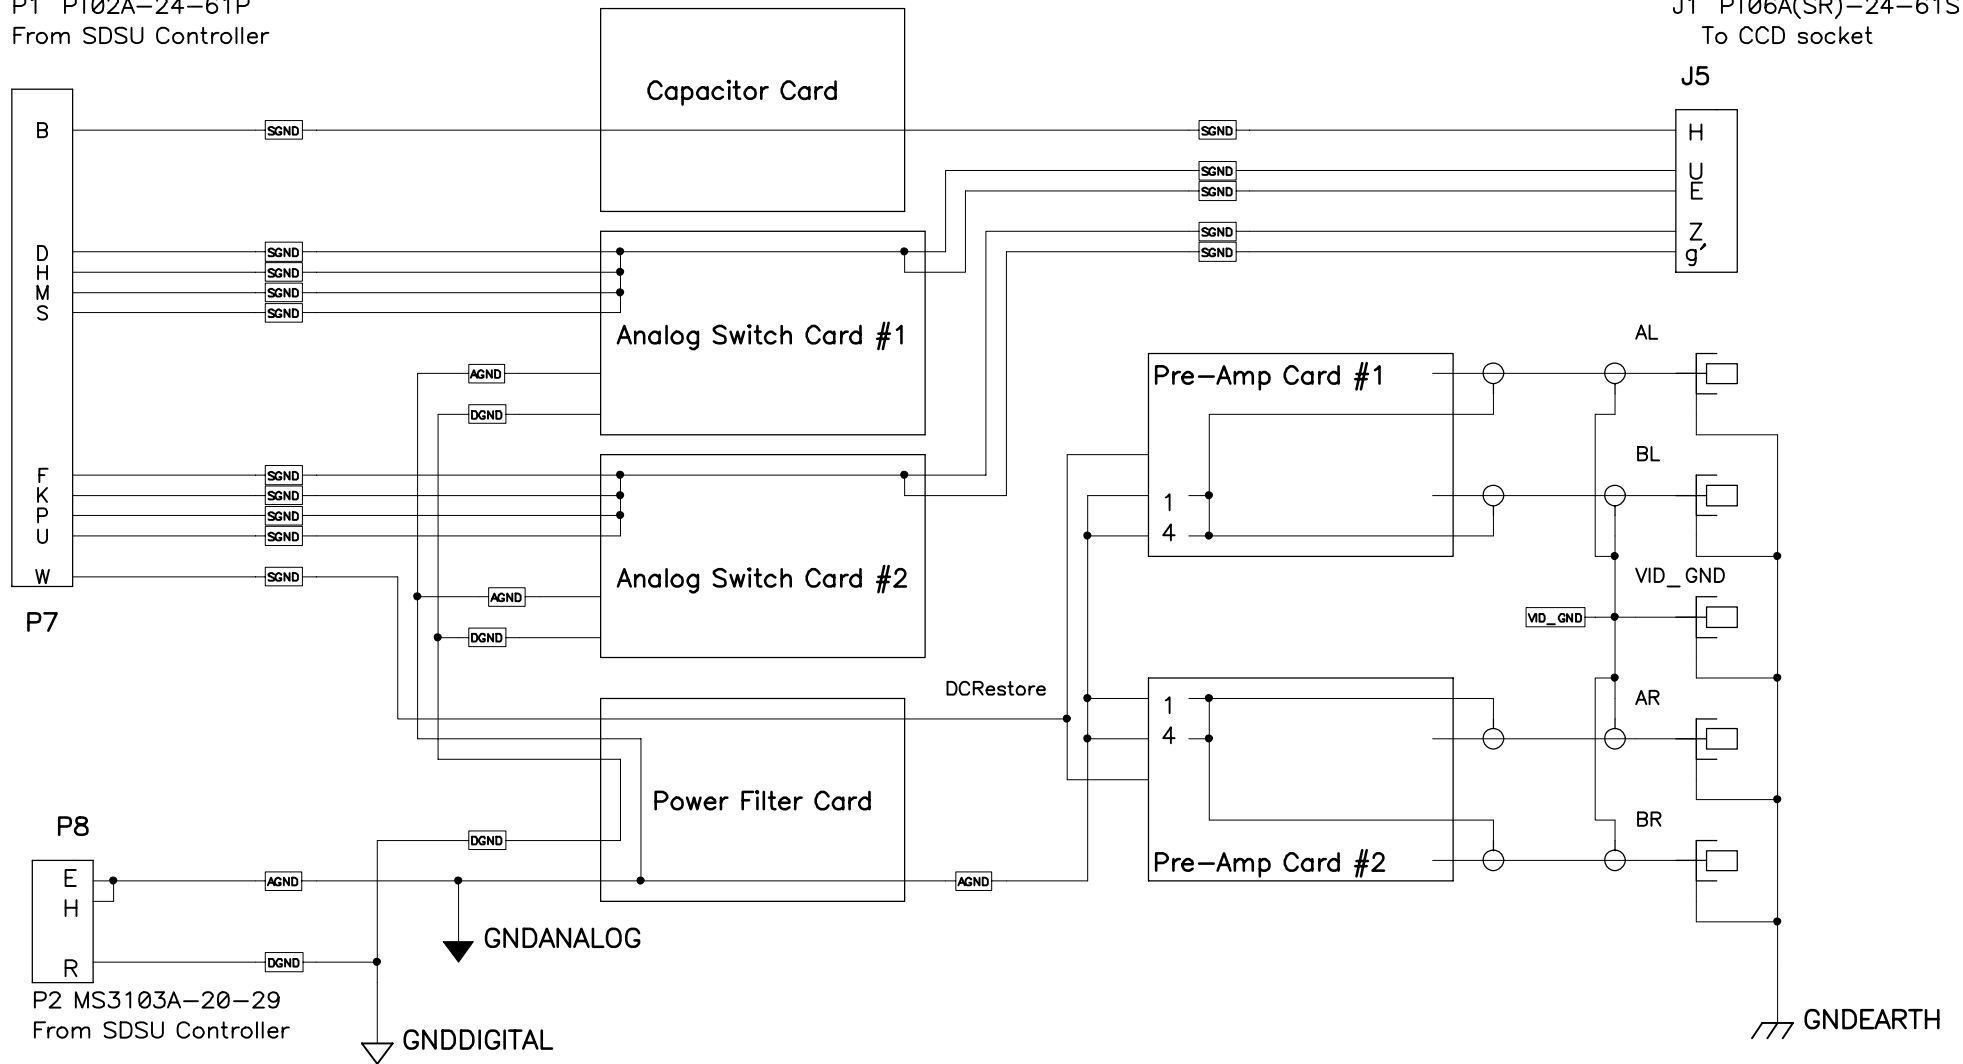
P1 PT02A-24-61P
From SDSU Controller

J1 PT06A(SR)-24-61S
To CCD socket

Capacitor Card

J5

B

SGND

SGND

H

SGND

U

SGND

E

SGND

Z

SGND

g'

D
H
M
S

SGND
SGND
SGND
SGND

Analog Switch Card #1

AGND

DGND

AL

Pre-Amp Card #1

BL

F
K
P
U

SGND
SGND
SGND
SGND

1
4

W

SGND

Analog Switch Card #2

VID_GND

P7

AGND

DGND

VID_GND

DCRestore

AR

1
4

Power Filter Card

BR

P8

DGND

E
H

AGND

AGND

Pre-Amp Card #2

R

DGND

GNDANALOG

P2 MS3103A-20-29
From SDSU Controller

GNDDIGITAL

GNDEARTH